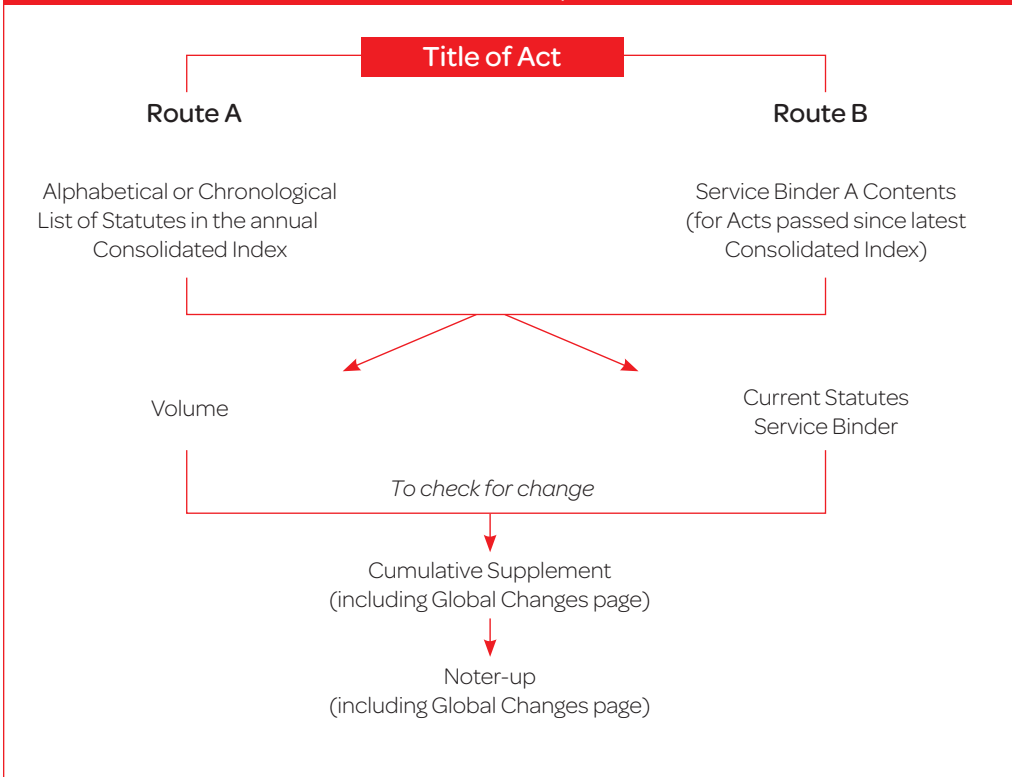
Title of Act

Route A

Route B

Alphabetical or Chronological List of Statutes in the annual Consolidated Index

Service Binder A Contents (for Acts passed since latest Consolidated Index)

Volume

Current Statutes Service Binder

To check for change

Cumulative Supplement (including Global Changes page)

Noter-up (including Global Changes page)